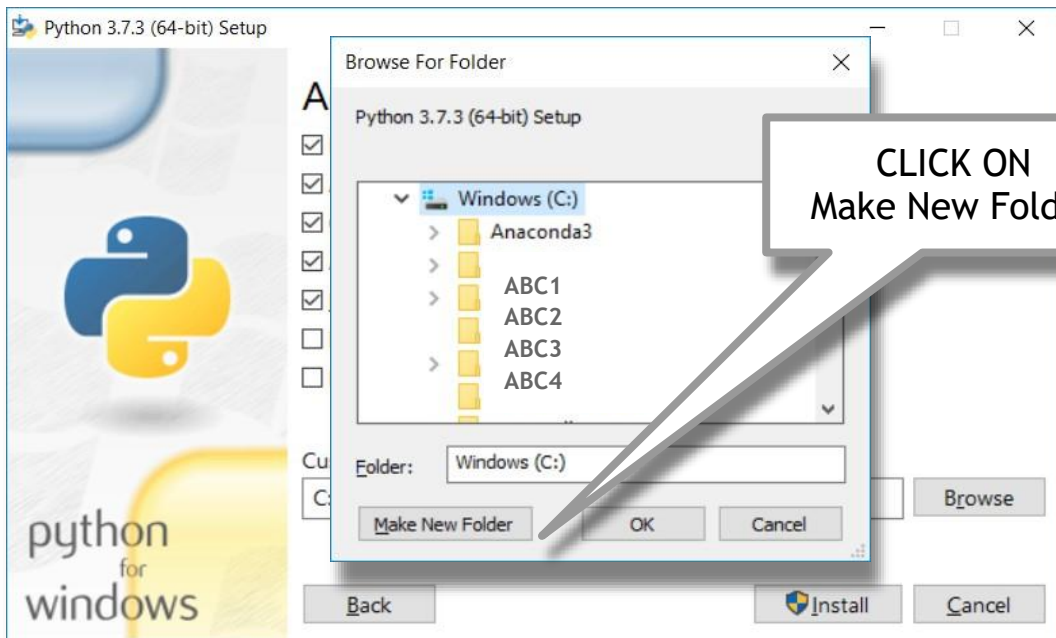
Python 3.7.3 (64-bit) Setup

A

Cu

C:

python
for
windows

Browse For Folder

Python 3.7.3 (64-bit) Setup

Windows (C:)
Anaconda3
ABC1
ABC2
ABC3
ABC4

Folder: Windows (C:)

Make New Folder

OK

Cancel

CLICK ON
Make New Fold

Browse

Back

Install

Cancel